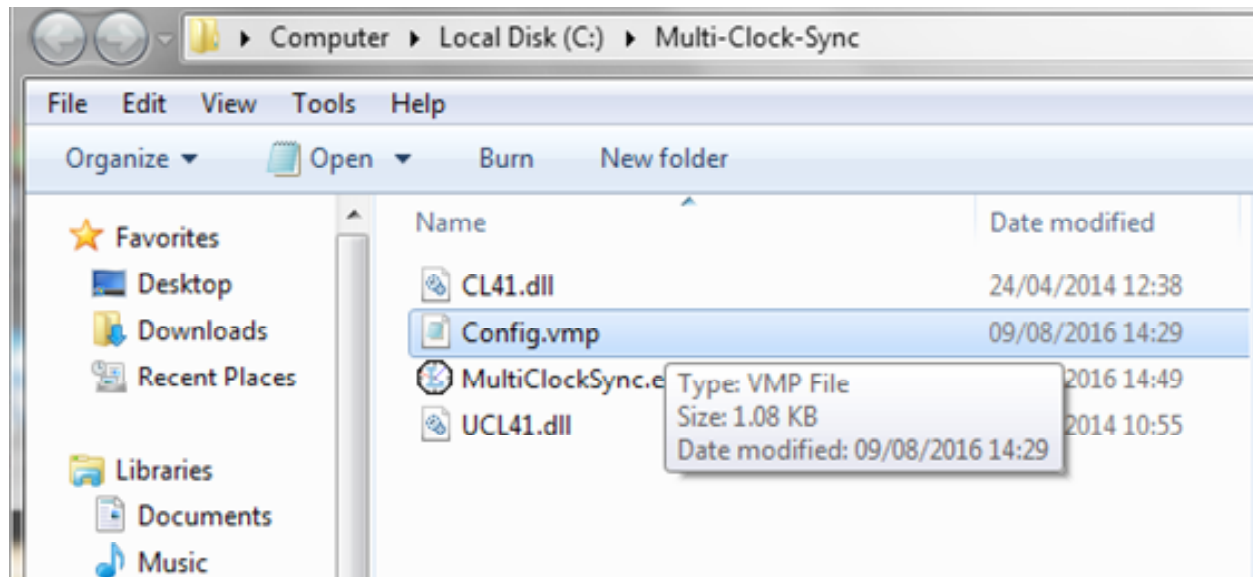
▸ Computer ▸ Local Disk (C:) ▸ Multi-Clock-Sync

File Edit View Tools Help

Organize ▾ Open ▾ Burn New folder

Favorites
Desktop
Downloads
Recent Places

Libraries
Documents
Music

| Name | Date modified |
|---|---|
| CL41.dll | 24/04/2014 12:38 |
| Config.vmp | 09/08/2016 14:29 |
| MultiClockSync.e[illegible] | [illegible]2016 14:49 |
| UCL41.dll | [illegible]2014 10:55 |

Type: VMP File
Size: 1.08 KB
Date modified: 09/08/2016 14:29